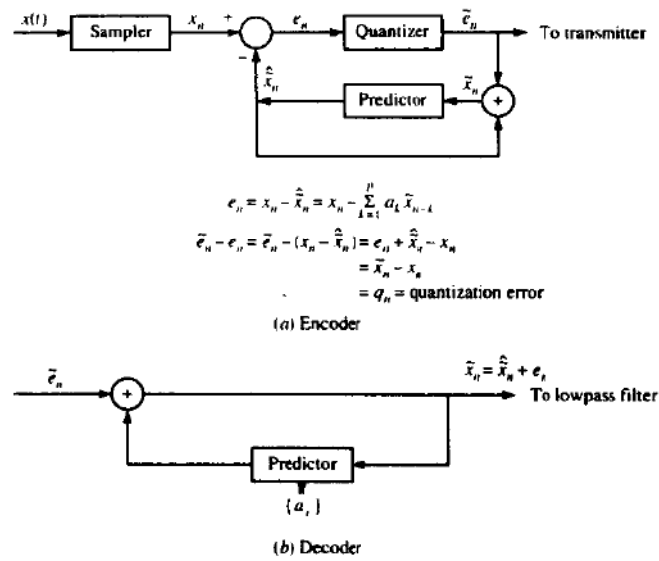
$x(t)$ Sampler $x_n$ + $e_n$ Quantizer $\tilde{e}_n$ To transmitter
− $\hat{\tilde{x}}_n$ Predictor $\tilde{x}_n$ +

$e_n = x_n - \hat{\tilde{x}}_n = x_n - \sum_{k=1}^{p} a_k \tilde{x}_{n-k}$

$\tilde{e}_n - e_n = \tilde{e}_n - (x_n - \hat{\tilde{x}}_n) = e_n + \hat{\tilde{x}}_n - x_n$

$= \tilde{x}_n - x_n$

$= q_n$ = quantization error

(a) Encoder

$\tilde{e}_n$ + $\tilde{x}_n = \hat{\tilde{x}}_n + e_n$ To lowpass filter

Predictor

$\{a_i\}$

(b) Decoder